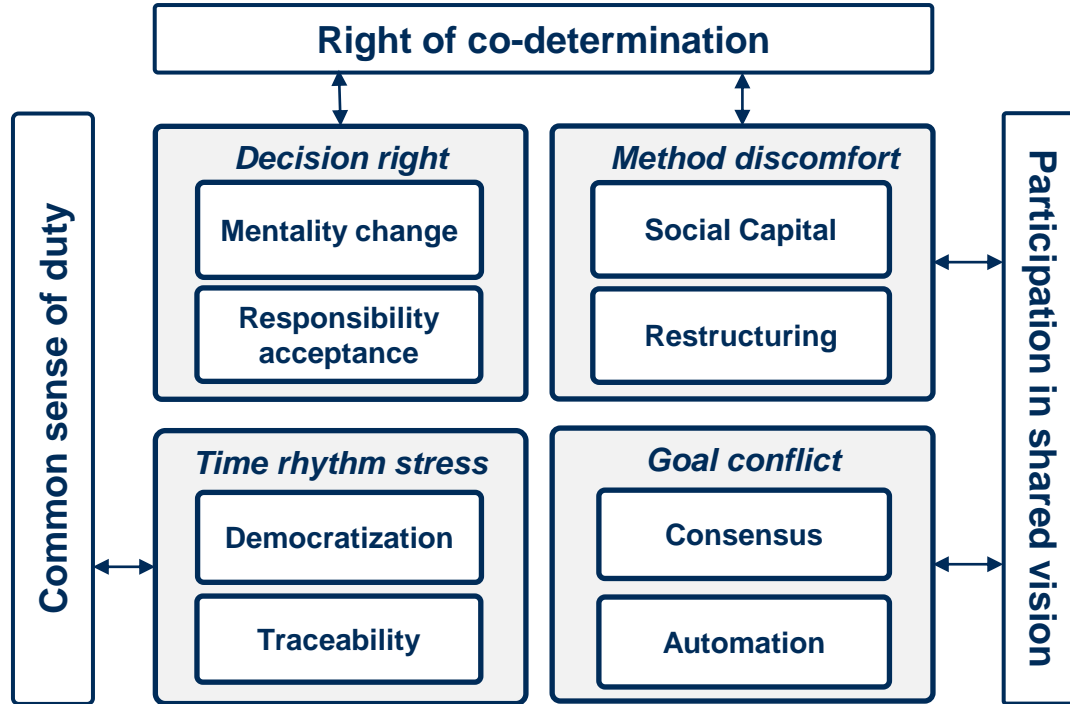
Right of co-determination

Common sense of duty

Decision right

Mentality change

Responsibility acceptance

Method discomfort

Social Capital

Restructuring

Participation in shared vision

Time rhythm stress

Democratization

Traceability

Goal conflict

Consensus

Automation